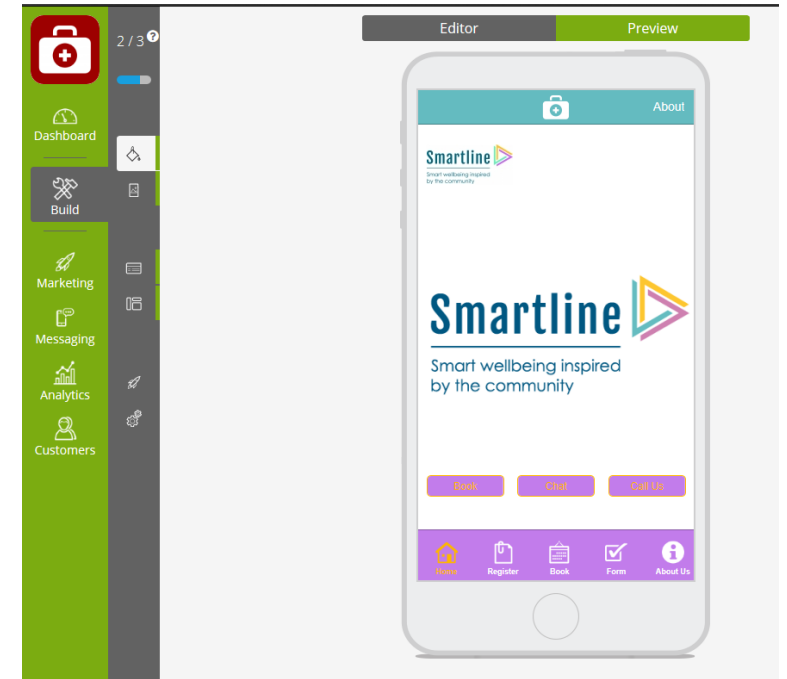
2 / 3

Dashboard

Build

Marketing

Messaging

Analytics

Customers

Editor

Preview

About

Smartline

Smart wellbeing inspired by the community

Smartline

Smart wellbeing inspired by the community

Book

Chat

Call Us

Home

Register

Book

Form

About Us